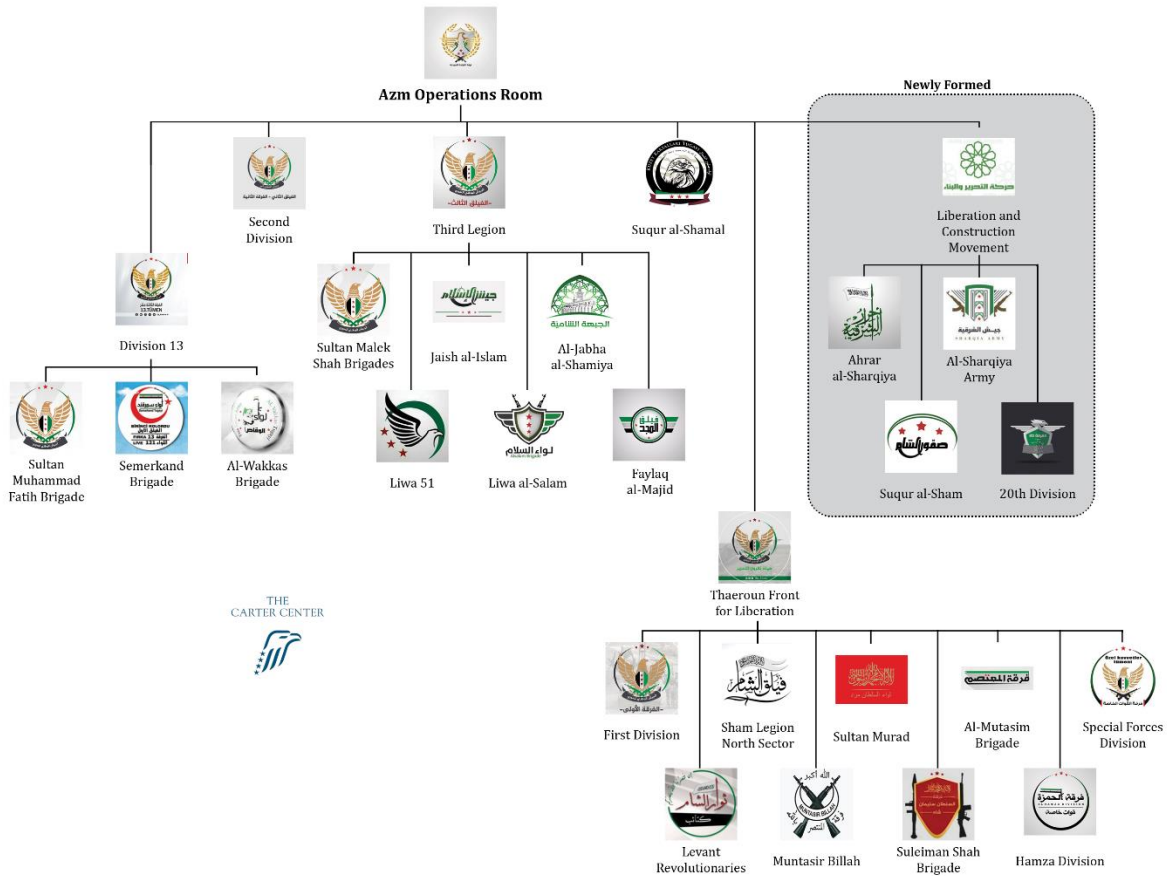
Azm Operations Room

Newly Formed

Second Division

Third Legion

Suqur al-Shamal

Liberation and Construction Movement

حركة التحرير والبناء

Division 13

Sultan Malek Shah Brigades

Jaish al-Islam

Al-Jabha al-Shamiya

Ahrar al-Sharqiya

Al-Sharqiya Army

Sultan Muhammad Fatih Brigade

Semerkand Brigade

Al-Wakkas Brigade

Liwa 51

Liwa al-Salam

Faylaq al-Majid

Suqur al-Sham

20th Division

Thaeroun Front for Liberation

THE CARTER CENTER

First Division

Sham Legion North Sector

Sultan Murad

Al-Mutasim Brigade

Special Forces Division

Levant Revolutionaries

Muntasir Billah

Suleiman Shah Brigade

Hamza Division